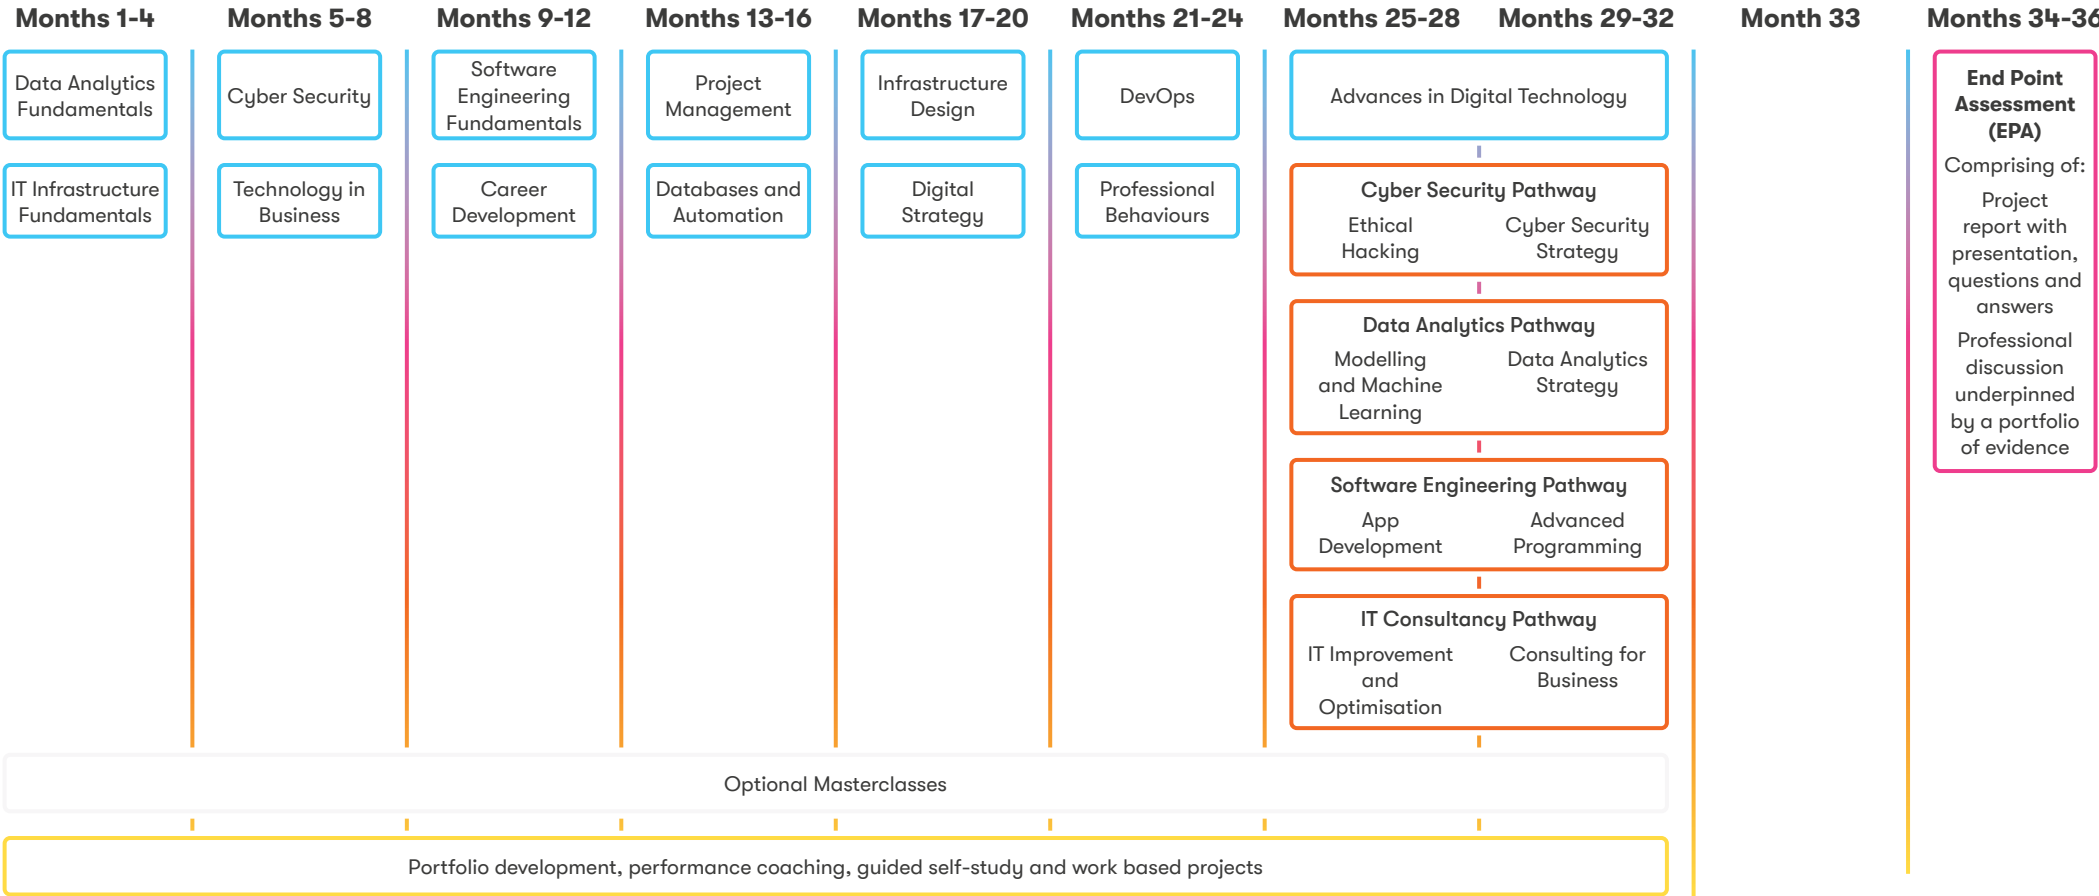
Months 1-4 Months 5-8 Months 9-12 Months 13-16 Months 17-20 Months 21-24 Months 25-28 Months 29-32 Month 33 Months 34-36

Data Analytics Fundamentals

IT Infrastructure Fundamentals

Cyber Security

Technology in Business

Software Engineering Fundamentals

Career Development

Project Management

Databases and Automation

Infrastructure Design

Digital Strategy

DevOps

Professional Behaviours

Advances in Digital Technology

Cyber Security Pathway
Ethical Hacking
Cyber Security Strategy

Data Analytics Pathway
Modelling and Machine Learning
Data Analytics Strategy

Software Engineering Pathway
App Development
Advanced Programming

IT Consultancy Pathway
IT Improvement and Optimisation
Consulting for Business

End Point Assessment (EPA)
Comprising of:
Project report with presentation, questions and answers
Professional discussion underpinned by a portfolio of evidence

Optional Masterclasses

Portfolio development, performance coaching, guided self-study and work based projects